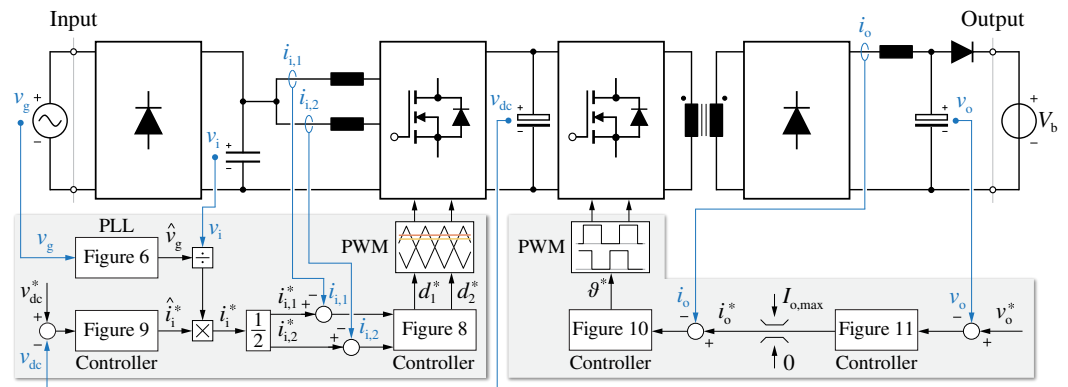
Input

Output

$v_g$

$v_i$

$i_{i,1}$

$i_{i,2}$

$v_{dc}$

$i_o$

$v_o$

$V_b$

PLL

$v_g$

Figure 6

$\hat{v}_g^*$

$v_i$

$\div$

PWM

$v_{dc}^*$

Figure 9

$\hat{i}_i^*$

$i_i^*$

$\frac{1}{2}$

$i_{i,1}^*$

$i_{i,2}^*$

$i_{i,1}$

$i_{i,2}$

$d_1^*$

$d_2^*$

Figure 8

$v_{dc}$

Controller

Controller

PWM

$\vartheta^*$

Figure 10

$i_o$

$i_o^*$

$I_{o,max}$

0

Figure 11

$v_o$

$v_o^*$

Controller

Controller